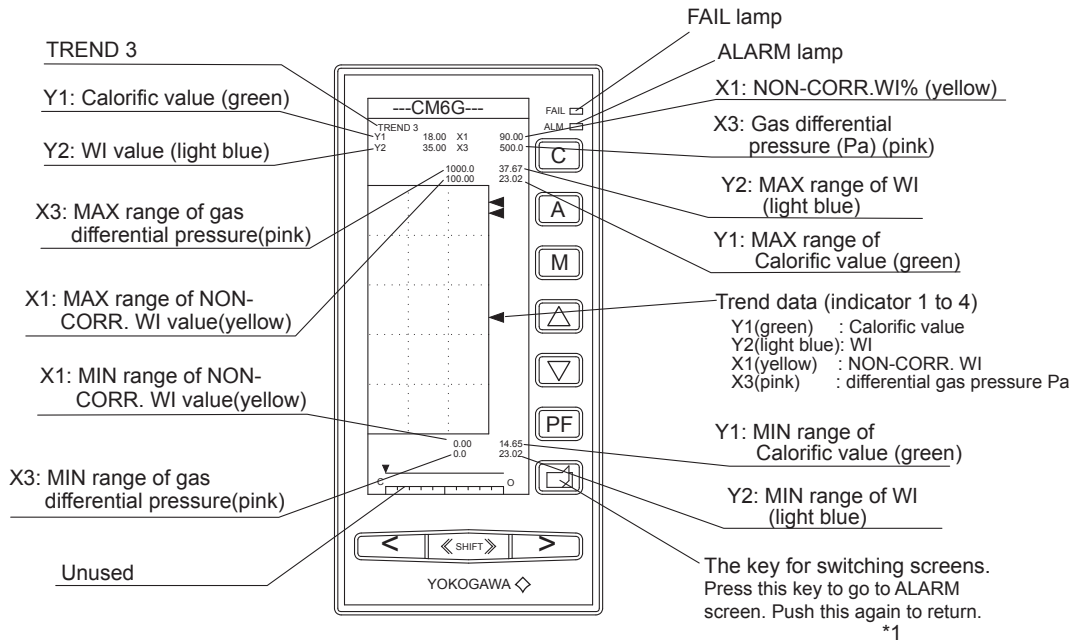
FAIL lamp

TREND 3

ALARM lamp

Y1: Calorific value (green)

X1: NON-CORR.WI% (yellow)

Y2: WI value (light blue)

X3: Gas differential pressure (Pa) (pink)

X3: MAX range of gas differential pressure(pink)

Y2: MAX range of WI (light blue)

Y1: MAX range of Calorific value (green)

X1: MAX range of NON-CORR. WI value(yellow)

Trend data (indicator 1 to 4)
Y1(green) : Calorific value
Y2(light blue): WI
X1(yellow) : NON-CORR. WI
X3(pink) : differential gas pressure Pa

X1: MIN range of NON-CORR. WI value(yellow)

Y1: MIN range of Calorific value (green)

X3: MIN range of gas differential pressure(pink)

Y2: MIN range of WI (light blue)

Unused

The key for switching screens.
Press this key to go to ALARM screen. Push this again to return.
*1

---CM6G---
FAIL
ALM
TREND 3
Y1 18.00 X1 90.00
Y2 35.00 X3 500.0
1000.0 37.67
100.00 23.02
0.00 14.65
0.0 23.02
C O
C
A
M
$\triangle$
$\triangledown$
PF
<
SHIFT
>
YOKOGAWA